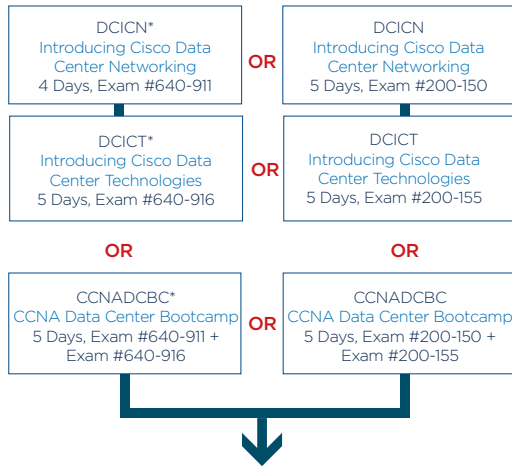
DCICN*
Introducing Cisco Data Center Networking
4 Days, Exam #640-911

OR

DCICN
Introducing Cisco Data Center Networking
5 Days, Exam #200-150

DCICT*
Introducing Cisco Data Center Technologies
5 Days, Exam #640-916

OR

DCICT
Introducing Cisco Data Center Technologies
5 Days, Exam #200-155

OR

OR

CCNADCBC*
CCNA Data Center Bootcamp
5 Days, Exam #640-911 + Exam #640-916

OR

CCNADCBC
CCNA Data Center Bootcamp
5 Days, Exam #200-150 + Exam #200-155